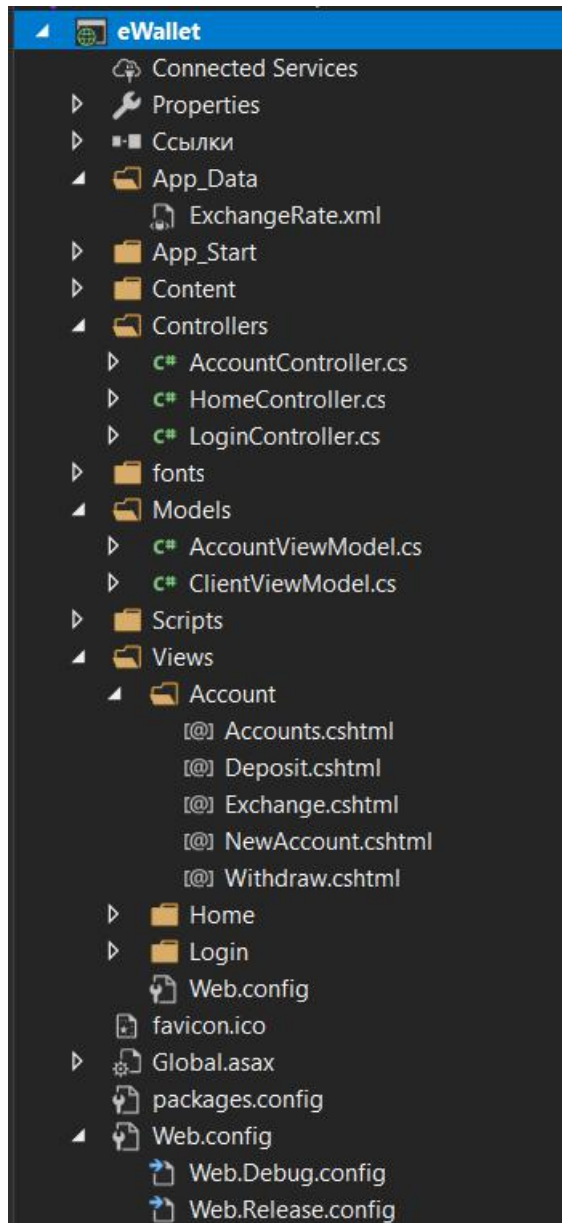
eWallet
Connected Services
Properties
Ссылки
App_Data
ExchangeRate.xml
App_Start
Content
Controllers
C# AccountController.cs
C# HomeController.cs
C# LoginController.cs
fonts
Models
C# AccountViewModel.cs
C# ClientViewModel.cs
Scripts
Views
Account
[@] Accounts.cshtml
[@] Deposit.cshtml
[@] Exchange.cshtml
[@] NewAccount.cshtml
[@] Withdraw.cshtml
Home
Login
Web.config
favicon.ico
Global.asax
packages.config
Web.config
Web.Debug.config
Web.Release.config